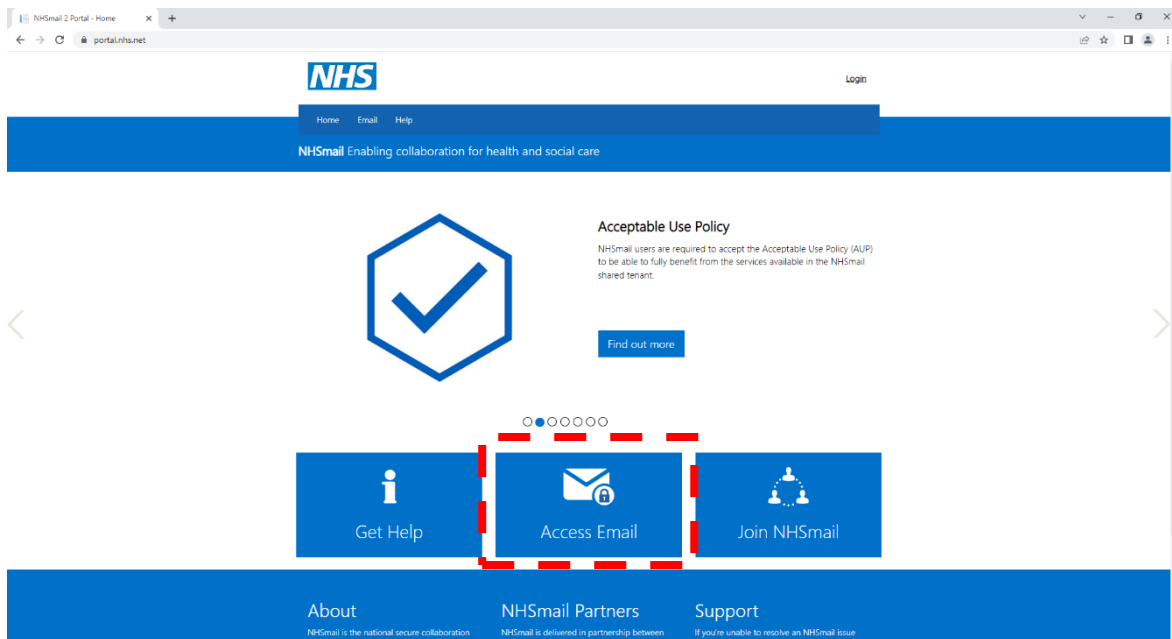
NHSmail 2 Portal - Home

portal.nhs.net

NHS

Login

Home Email Help

NHSmail Enabling collaboration for health and social care

Acceptable Use Policy

NHSmail users are required to accept the Acceptable Use Policy (AUP) to be able to fully benefit from the services available in the NHSmail shared tenant.

Find out more

Get Help

Access Email

Join NHSmail

About

NHSmail is the national secure collaboration

NHSmail Partners

NHSmail is delivered in partnership between

Support

If you're unable to resolve an NHSmail issue